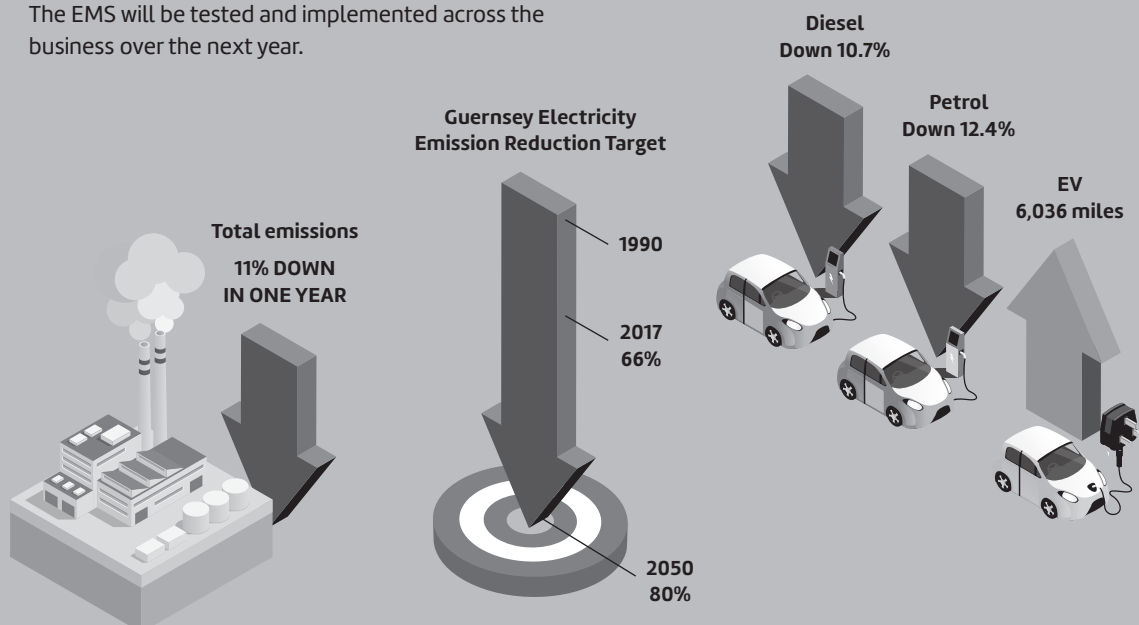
The EMS will be tested and implemented across the business over the next year.

Total emissions

11% DOWN IN ONE YEAR

Guernsey Electricity Emission Reduction Target

1990

2017
66%

2050
80%

Diesel
Down 10.7%

Petrol
Down 12.4%

EV
6,036 miles